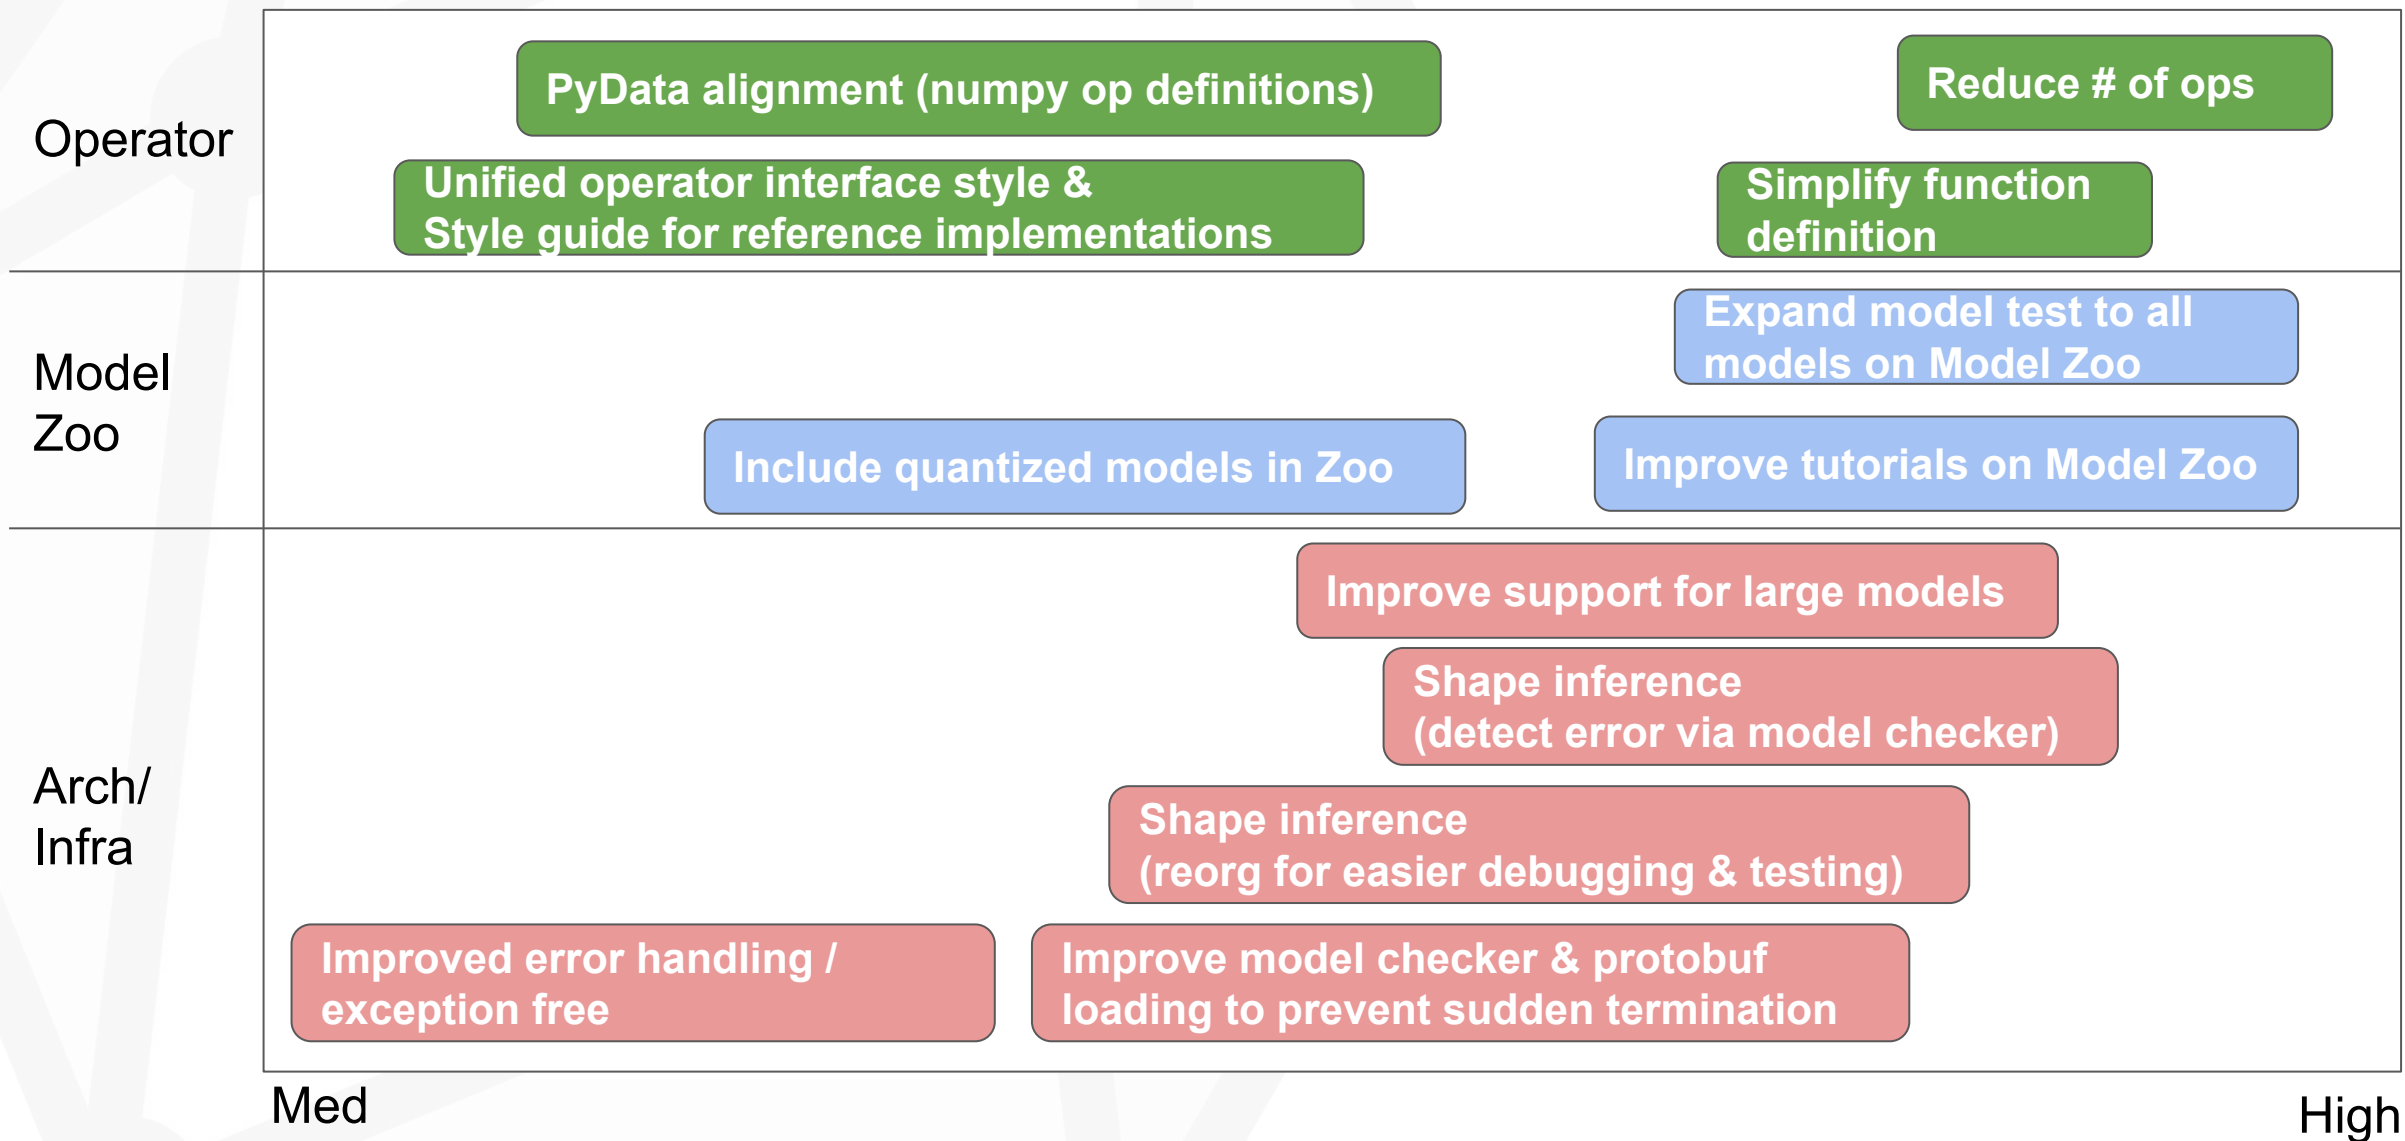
Operator

PyData alignment (numpy op definitions)

Reduce # of ops

Unified operator interface style & Style guide for reference implementations

Simplify function definition

Model Zoo

Expand model test to all models on Model Zoo

Include quantized models in Zoo

Improve tutorials on Model Zoo

Arch/ Infra

Improve support for large models

Shape inference (detect error via model checker)

Shape inference (reorg for easier debugging & testing)

Improved error handling / exception free

Improve model checker & protobuf loading to prevent sudden termination

Med

High